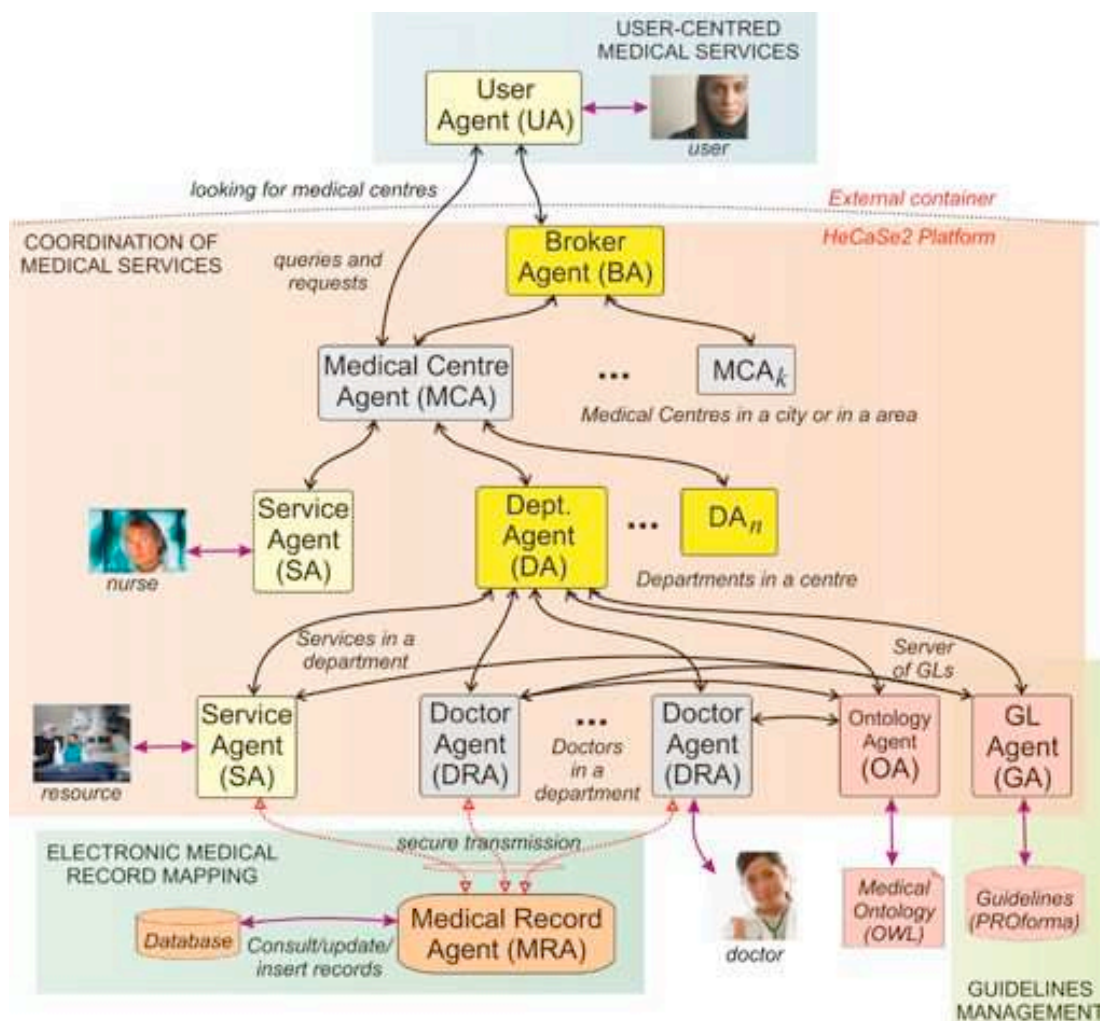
USER-CENTRED MEDICAL SERVICES

User Agent (UA)

user

looking for medical centres

External container

COORDINATION OF MEDICAL SERVICES

HeCaSe2 Platform

queries and requests

Broker Agent (BA)

Medical Centre Agent (MCA)

...

MCA$_k$

Medical Centres in a city or in a area

Service Agent (SA)

nurse

Dept. Agent (DA)

...

DA$_n$

Departments in a centre

Services in a department

Server of GLs

resource

Service Agent (SA)

Doctor Agent (DRA)

...

Doctors in a department

Doctor Agent (DRA)

Ontology Agent (OA)

GL Agent (GA)

ELECTRONIC MEDICAL RECORD MAPPING

secure transmission

Database

Consult/update/ insert records

Medical Record Agent (MRA)

doctor

Medical Ontology (OWL)

Guidelines (PROforma)

GUIDELINES MANAGEMENT